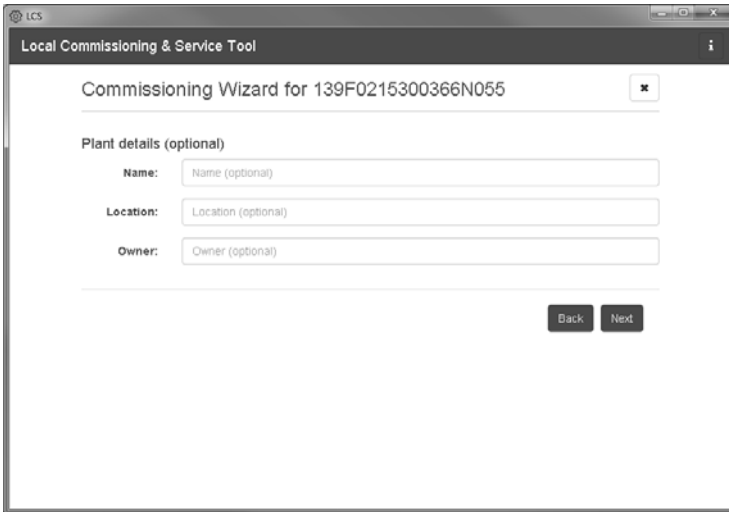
LCS

Local Commissioning & Service Tool

i

Commissioning Wizard for 139F0215300366N055

×

Plant details (optional)

Name: Name (optional)

Location: Location (optional)

Owner: Owner (optional)

Back Next